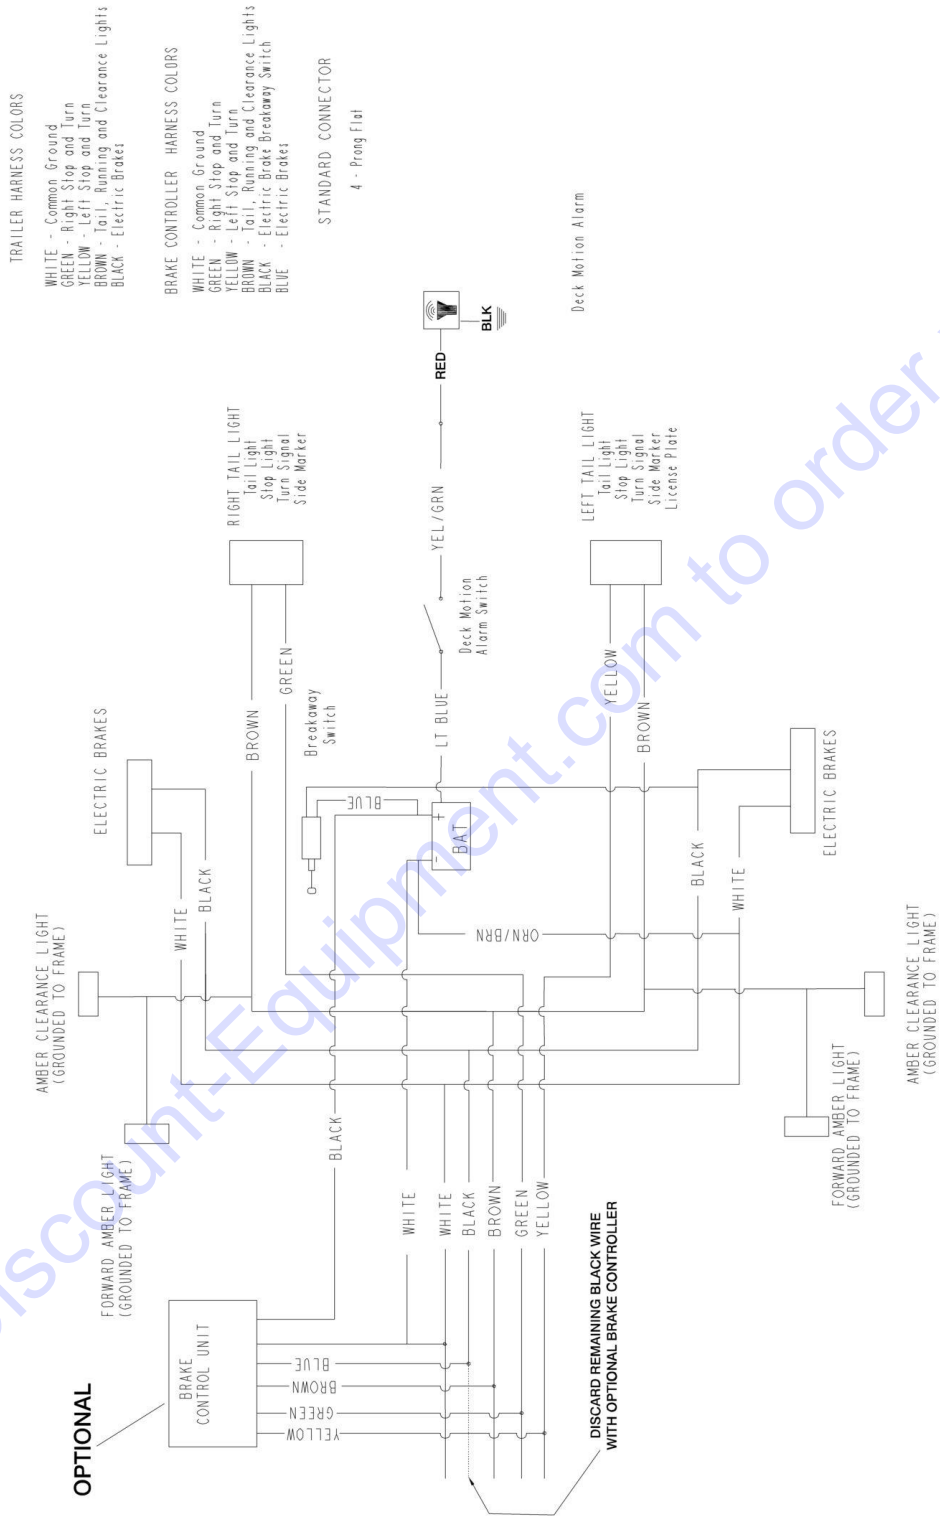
TRAILER HARNESS COLORS

WHITE - Common Ground
GREEN - Right Stop and Turn
YELLOW - Left Stop and Turn
BROWN - Tail, Running and Clearance Lights
BLACK - Electric Brakes

BRAKE CONTROLLER HARNESS COLORS

WHITE - Common Ground
GREEN - Right Stop and Turn
YELLOW - Left Stop and Turn
BROWN - Tail, Running and Clearance Lights
BLACK - Electric Brake Breakaway Switch
BLUE - Electric Brakes

STANDARD CONNECTOR

4 - Prong Flat

Deck Motion Alarm

BLK

RED

RIGHT TAIL LIGHT
Tail Light
Stop Light
Turn Signal
Side Marker

YEL/GRN

Deck Motion
Alarm Switch

LEFT TAIL LIGHT
Tail Light
Stop Light
Turn Signal
Side Marker
License Plate

ELECTRIC BRAKES

BROWN

GREEN

Breakaway
Switch

LT BLUE

YELLOW

BROWN

BLUE

BAT

ELECTRIC BRAKES

AMBER CLEARANCE LIGHT
(GROUNDED TO FRAME)

WHITE

BLACK

BLACK

WHITE

ORN/BRN

AMBER CLEARANCE LIGHT
(GROUNDED TO FRAME)

FORWARD AMBER LIGHT
(GROUNDED TO FRAME)

BLACK

FORWARD AMBER LIGHT
(GROUNDED TO FRAME)

WHITE

WHITE
BLACK
BROWN
GREEN
YELLOW

OPTIONAL

BRAKE
CONTROL UNIT

BLUE
BROWN
GREEN
YELLOW

DISCARD REMAINING BLACK WIRE
WITH OPTIONAL BRAKE CONTROLLER